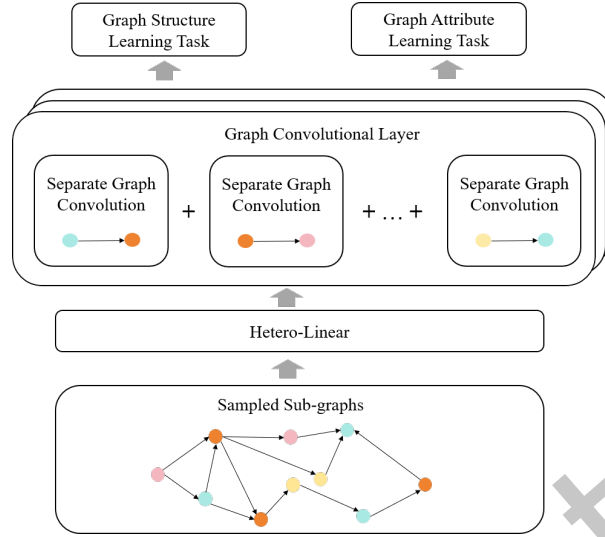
Graph Structure Learning Task

Graph Attribute Learning Task

Graph Convolutional Layer

Separate Graph Convolution

+

Separate Graph Convolution

+ … +

Separate Graph Convolution

Hetero-Linear

Sampled Sub-graphs